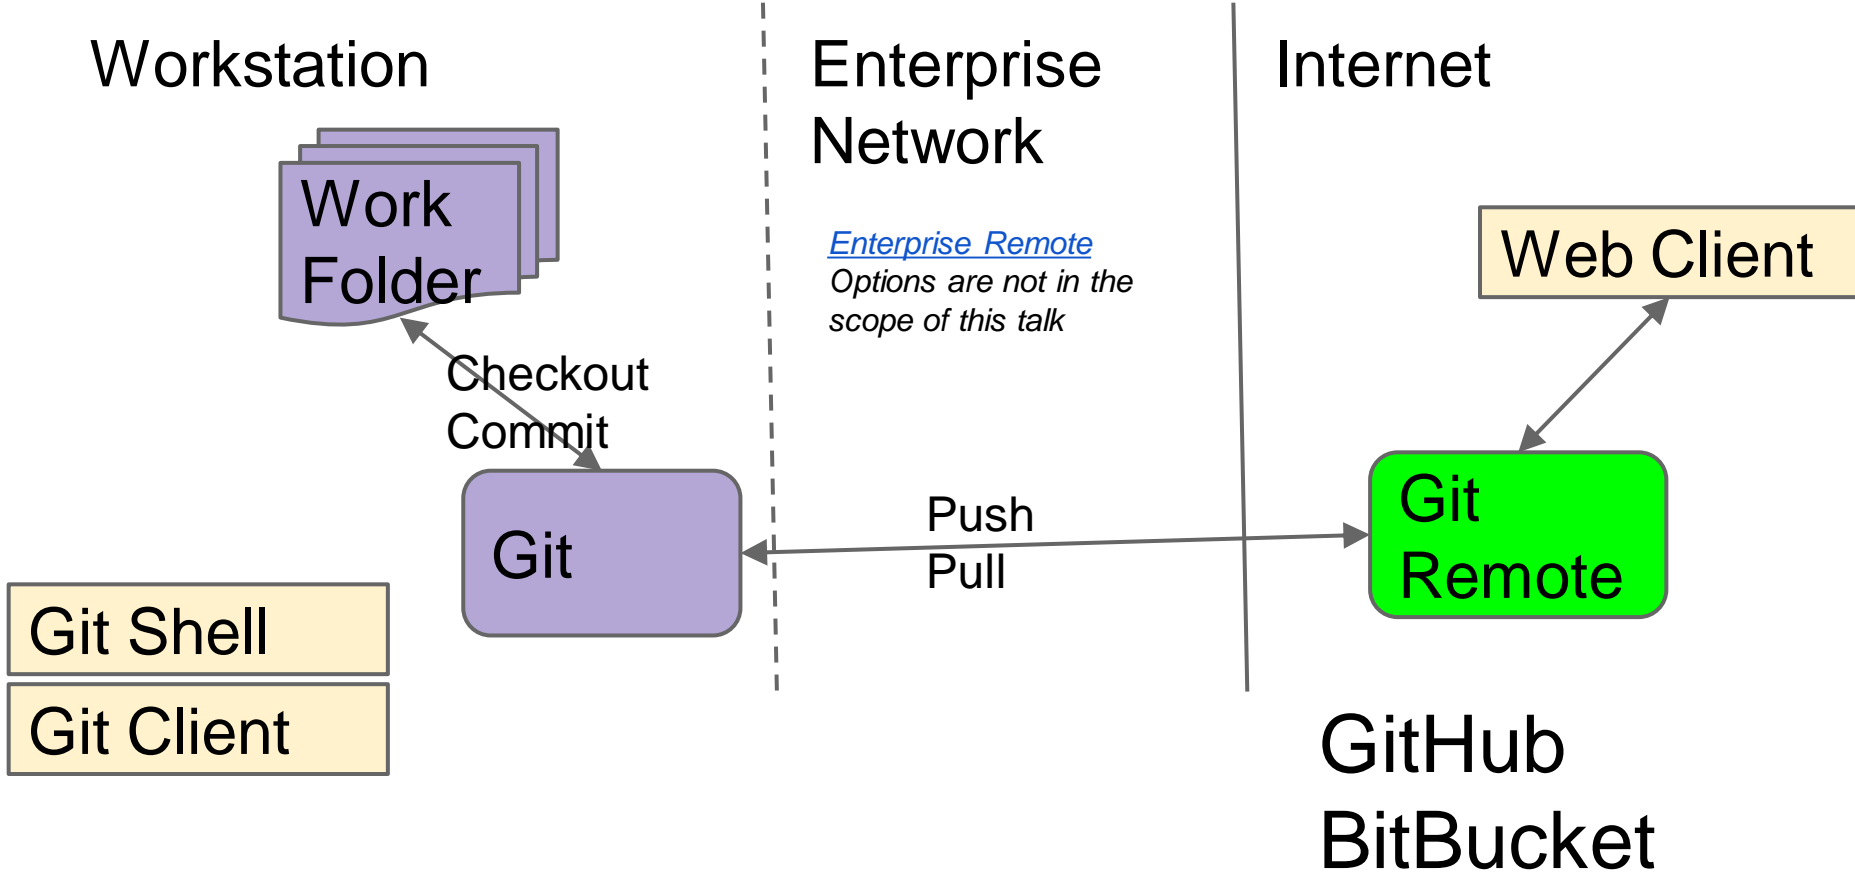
Workstation

Enterprise Network

Internet

Work Folder

Enterprise Remote
Options are not in the scope of this talk

Web Client

Checkout
Commit

Git

Push
Pull

Git Remote

Git Shell

Git Client

GitHub
BitBucket